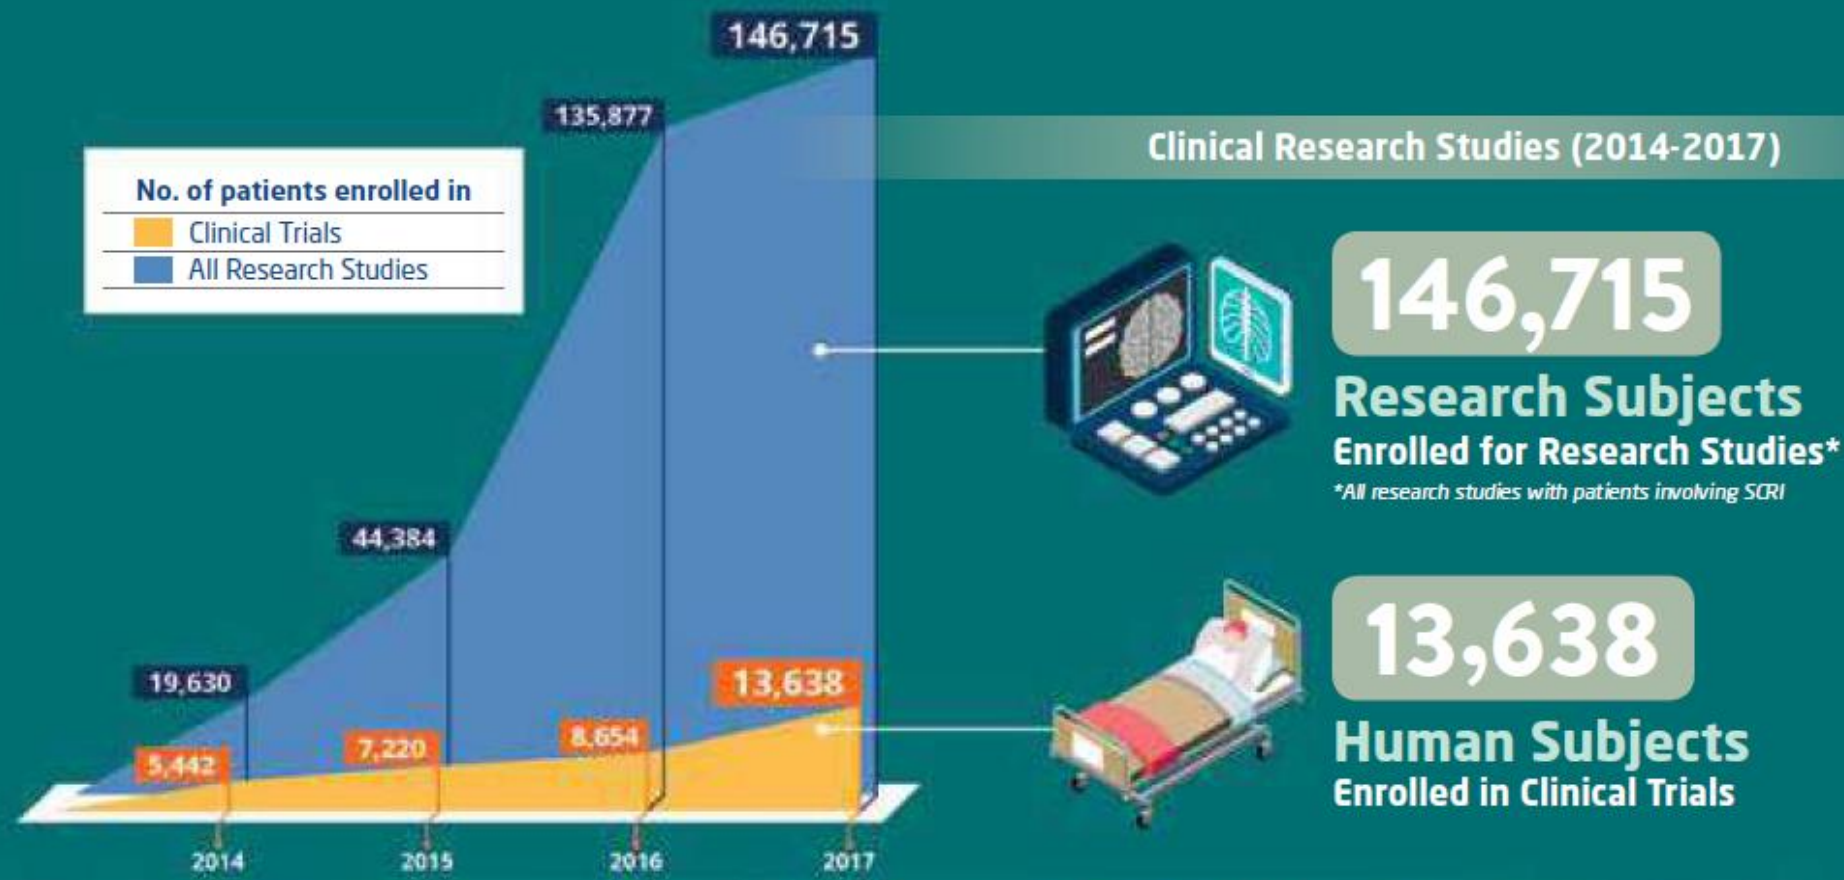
146,715

135,877

Clinical Research Studies (2014-2017)

No. of patients enrolled in

Clinical Trials

All Research Studies

146,715

Research Subjects

Enrolled for Research Studies*

*All research studies with patients involving SCRI

44,384

19,630

13,638

13,638

Human Subjects

Enrolled in Clinical Trials

5,442

7,220

8,654

2014

2015

2016

2017